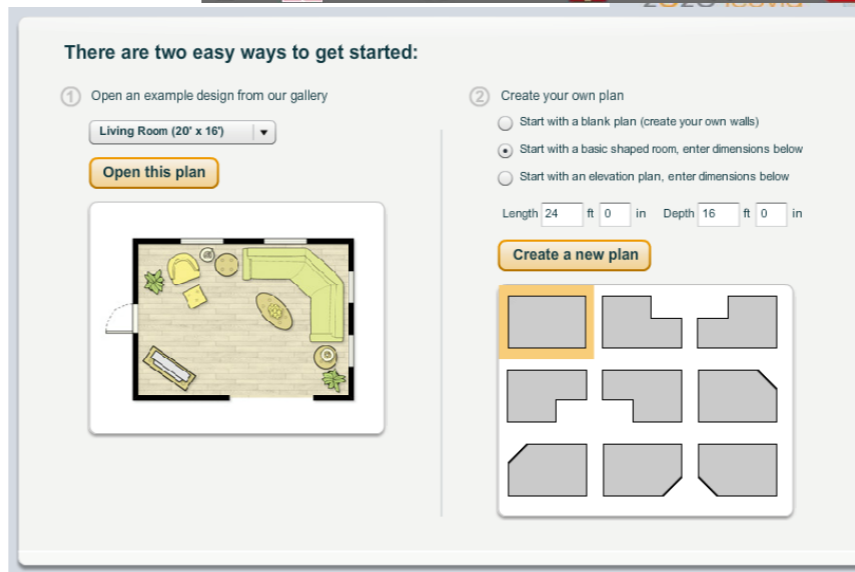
There are two easy ways to get started:

1 Open an example design from our gallery

Living Room (20' x 16')

Open this plan

2 Create your own plan

Start with a blank plan (create your own walls)

Start with a basic shaped room, enter dimensions below

Start with an elevation plan, enter dimensions below

Length 24 ft 0 in Depth 16 ft 0 in

Create a new plan